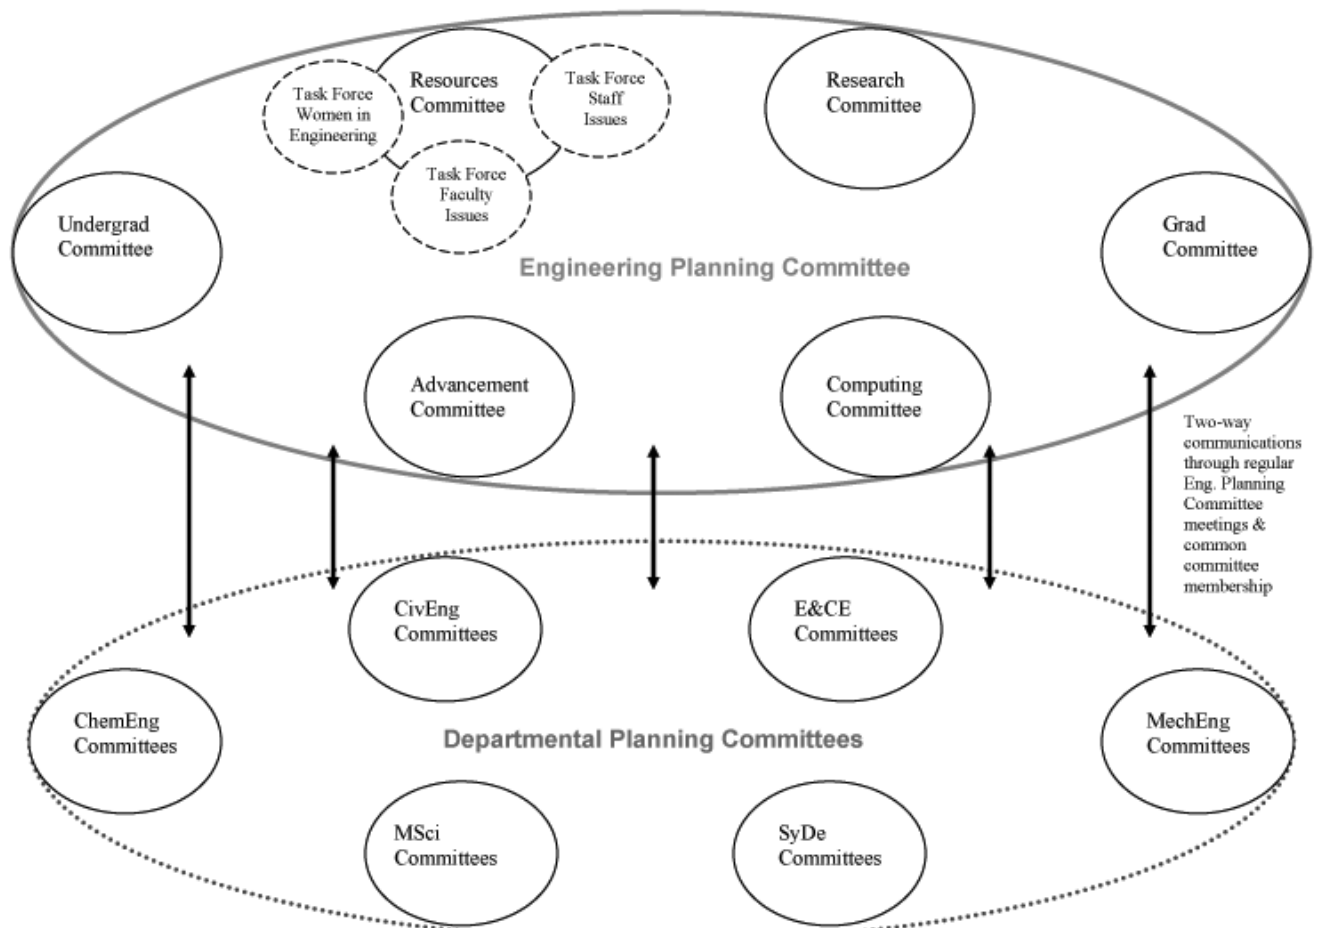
Task Force Women in Engineering

Resources Committee

Task Force Staff Issues

Task Force Faculty Issues

Research Committee

Undergrad Committee

Engineering Planning Committee

Grad Committee

Advancement Committee

Computing Committee

Two-way communications through regular Eng. Planning Committee meetings & common committee membership

CivEng Committees

E&CE Committees

ChemEng Committees

Departmental Planning Committees

MechEng Committees

MSci Committees

SyDe Committees